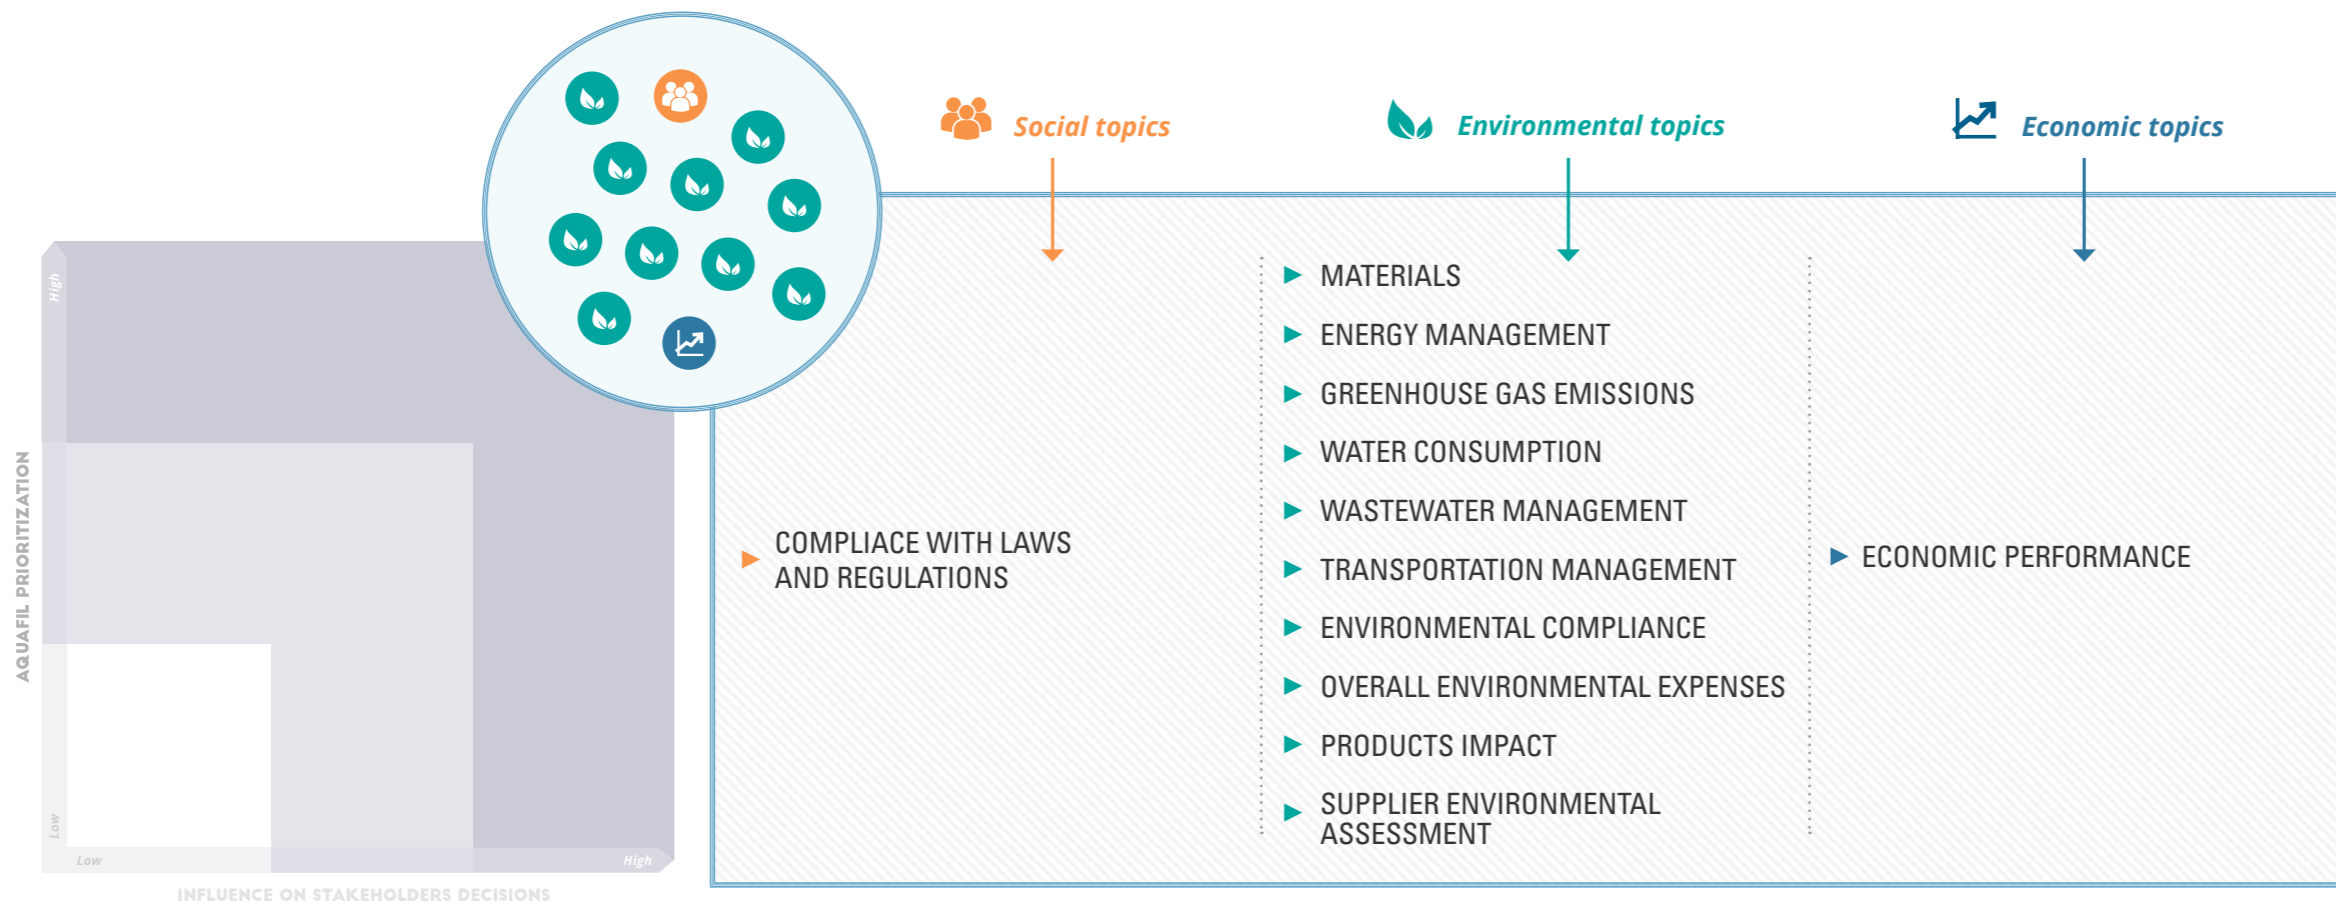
AQUAFIL PRIORITIZATION

High

Low

Low

High

INFLUENCE ON STAKEHOLDERS DECISIONS

Social topics

Environmental topics

Economic topics

COMPLIACE WITH LAWS AND REGULATIONS

MATERIALS

ENERGY MANAGEMENT

GREENHOUSE GAS EMISSIONS

WATER CONSUMPTION

WASTEWATER MANAGEMENT

TRANSPORTATION MANAGEMENT

ENVIRONMENTAL COMPLIANCE

OVERALL ENVIRONMENTAL EXPENSES

PRODUCTS IMPACT

SUPPLIER ENVIRONMENTAL ASSESSMENT

ECONOMIC PERFORMANCE